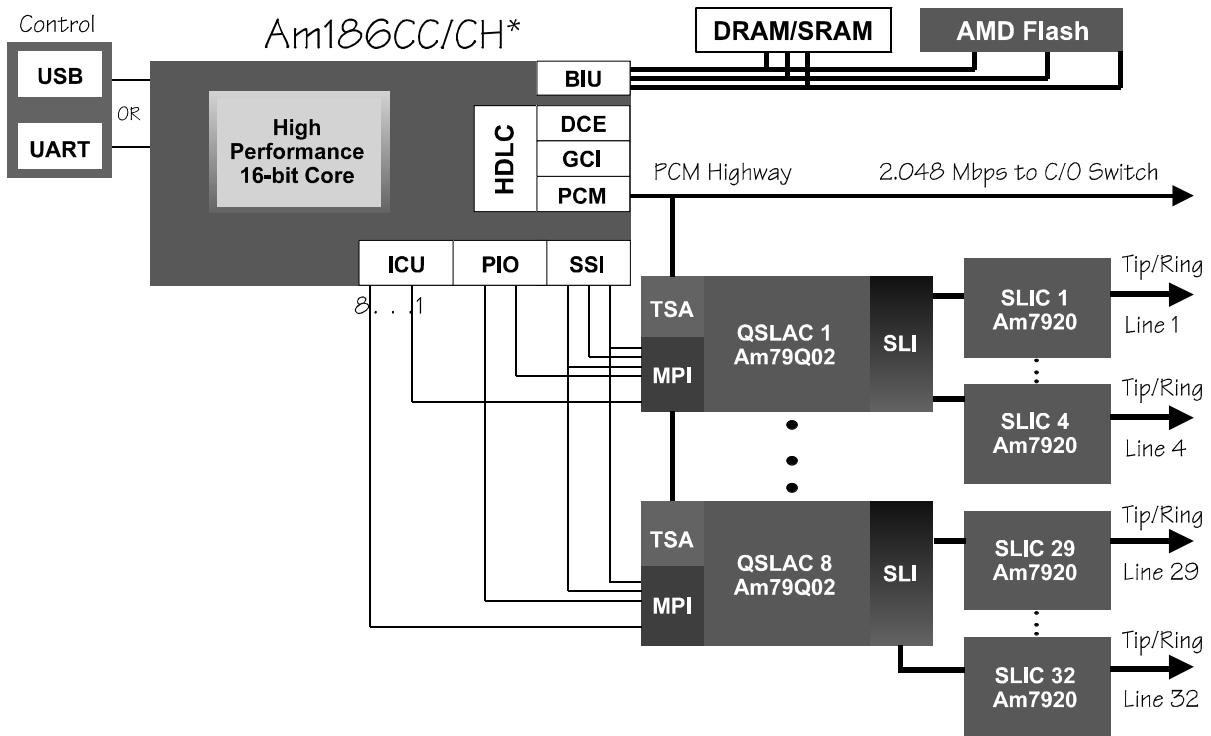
Control

USB

OR

UART

Am186CC/CH*

High Performance 16-bit Core

HDLC

BIU

DCE

GCI

PCM

ICU

PIO

SSI

8. . .1

DRAM/SRAM

AMD Flash

PCM Highway

2.048 Mbps to C/O Switch

TSA

MPI

QSLAC 1 Am79Q02

SLI

SLIC 1 Am7920

Tip/Ring

Line 1

SLIC 4 Am7920

Tip/Ring

Line 4

TSA

MPI

QSLAC 8 Am79Q02

SLI

SLIC 29 Am7920

Tip/Ring

Line 29

SLIC 32 Am7920

Tip/Ring

Line 32